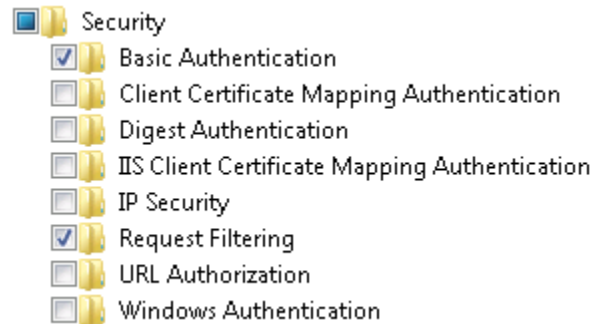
Security
Basic Authentication
Client Certificate Mapping Authentication
Digest Authentication
IIS Client Certificate Mapping Authentication
IP Security
Request Filtering
URL Authorization
Windows Authentication